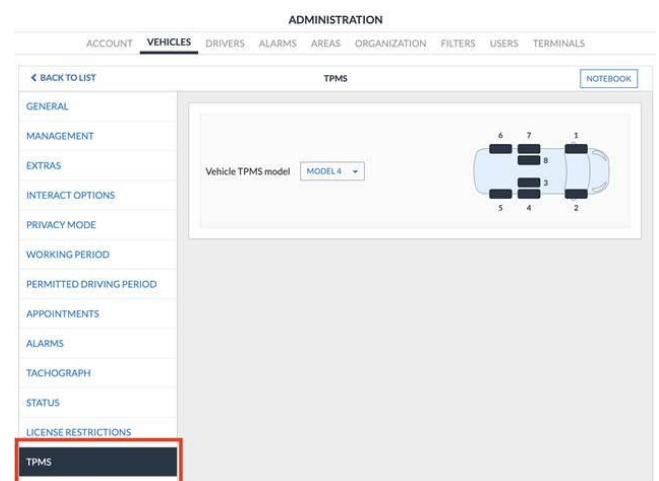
ADMINISTRATION

ACCOUNT VEHICLES DRIVERS ALARMS AREAS ORGANIZATION FILTERS USERS TERMINALS

< BACK TO LIST

TPMS

NOTEBOOK

GENERAL
MANAGEMENT
EXTRAS
INTERACT OPTIONS
PRIVACY MODE
WORKING PERIOD
PERMITTED DRIVING PERIOD
APPOINTMENTS
ALARMS
TACHOGRAPH
STATUS
LICENSE RESTRICTIONS
TPMS

Vehicle TPMS model MODEL 4

6 7 1
8
3
5 4 2